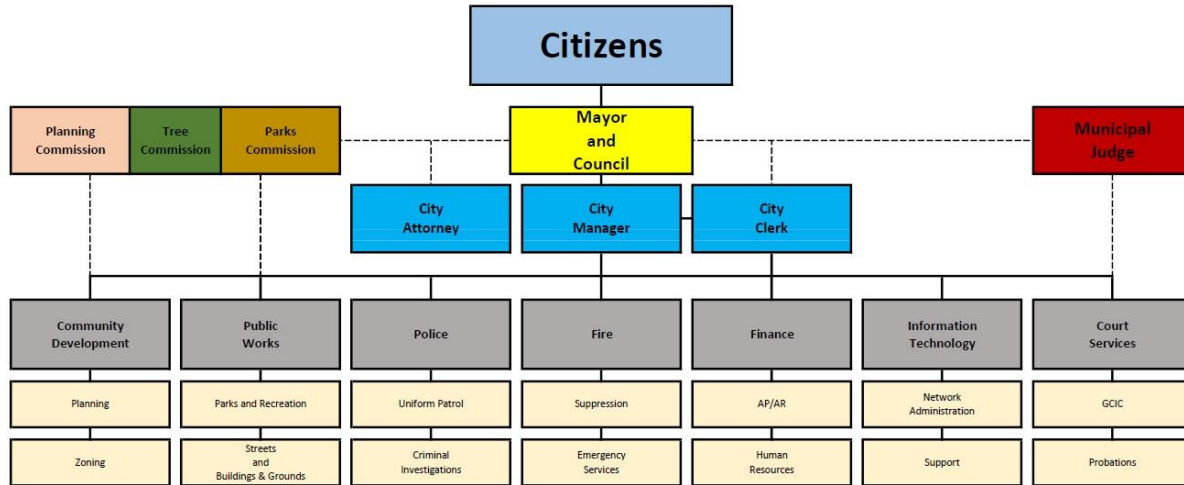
Citizens

Planning Commission

Tree Commission

Parks Commission

Mayor and Council

Municipal Judge

City Attorney

City Manager

City Clerk

Community Development

Planning

Zoning

Public Works

Parks and Recreation

Streets and Buildings & Grounds

Police

Uniform Patrol

Criminal Investigations

Fire

Suppression

Emergency Services

Finance

AP/AR

Human Resources

Information Technology

Network Administration

Support

Court Services

GCIC

Probations